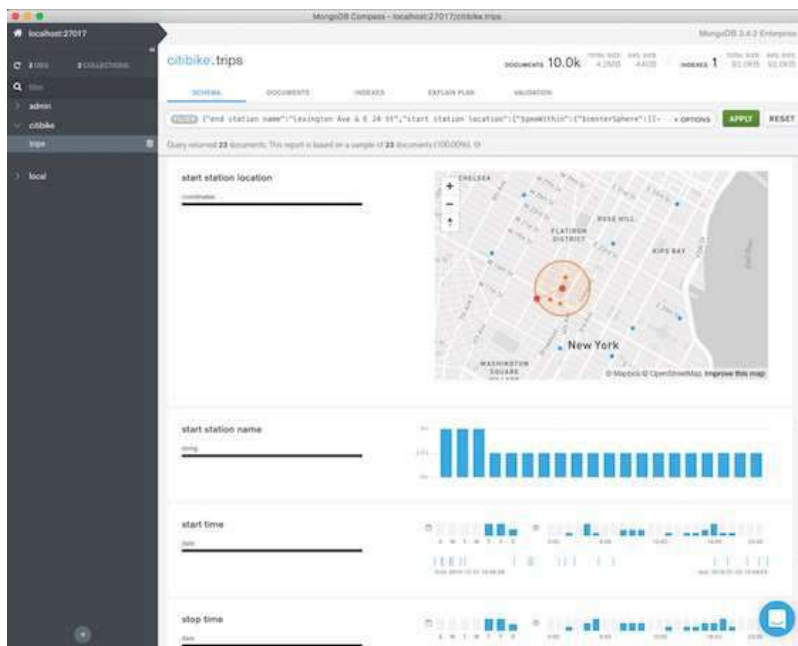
MongoDB Compass - localhost:27017/citibike.trips

localhost:27017

MongoDB 3.4.2 Enterprise

2 DBS 3 COLLECTIONS

admin

citibike

trips

local

citibike.trips

DOCUMENTS 10.0k TOTAL SIZE 4.2MB AVG SIZE 440B

INDEXES 1 TOTAL SIZE 92.0KB AVG SIZE 92.0KB

SCHEMA DOCUMENTS INDEXES EXPLAIN PLAN VALIDATION

FILTER {"end station name":"Lexington Ave & E 24 St","start station location":{"$geoWithin":{"$centerSphere":[[-

OPTIONS APPLY RESET

Query returned 23 documents. This report is based on a sample of 23 documents (100.00%).

start station location

coordinates

CHELSEA

ROSE HILL

FLATIRON DISTRICT

KIPS BAY

New York

WASHINGTON SQUARE

© Mapbox © OpenStreetMap Improve this map

start station name

string

start time

date

S M T W T F S

stop time

date

S M T W T F S